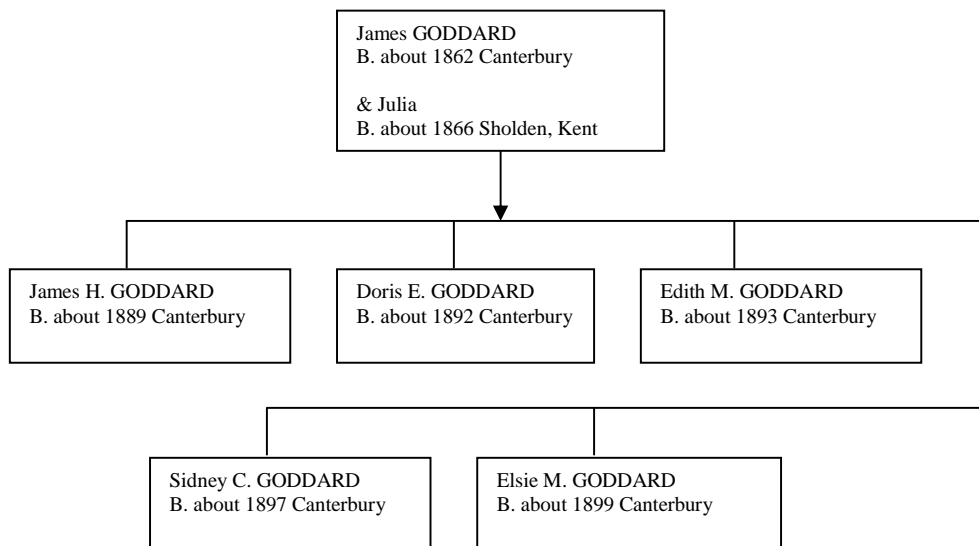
James GODDARD
B. about 1862 Canterbury

& Julia
B. about 1866 Sholden, Kent

James H. GODDARD
B. about 1889 Canterbury

Doris E. GODDARD
B. about 1892 Canterbury

Edith M. GODDARD
B. about 1893 Canterbury

Sidney C. GODDARD
B. about 1897 Canterbury

Elsie M. GODDARD
B. about 1899 Canterbury